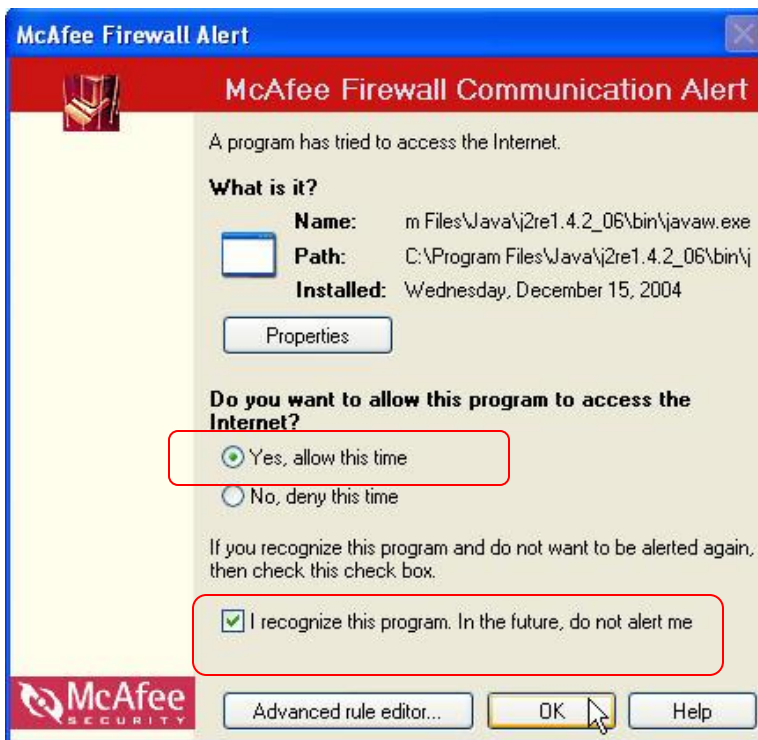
McAfee Firewall Alert

McAfee Firewall Communication Alert

A program has tried to access the Internet.

What is it?

Name: m Files\Java\j2re1.4.2_06\bin\javaw.exe

Path: C:\Program Files\Java\j2re1.4.2_06\bin\j

Installed: Wednesday, December 15, 2004

Properties

Do you want to allow this program to access the Internet?

Yes, allow this time

No, deny this time

If you recognize this program and do not want to be alerted again, then check this check box.

I recognize this program. In the future, do not alert me

McAfee SECURITY

Advanced rule editor...

OK

Help